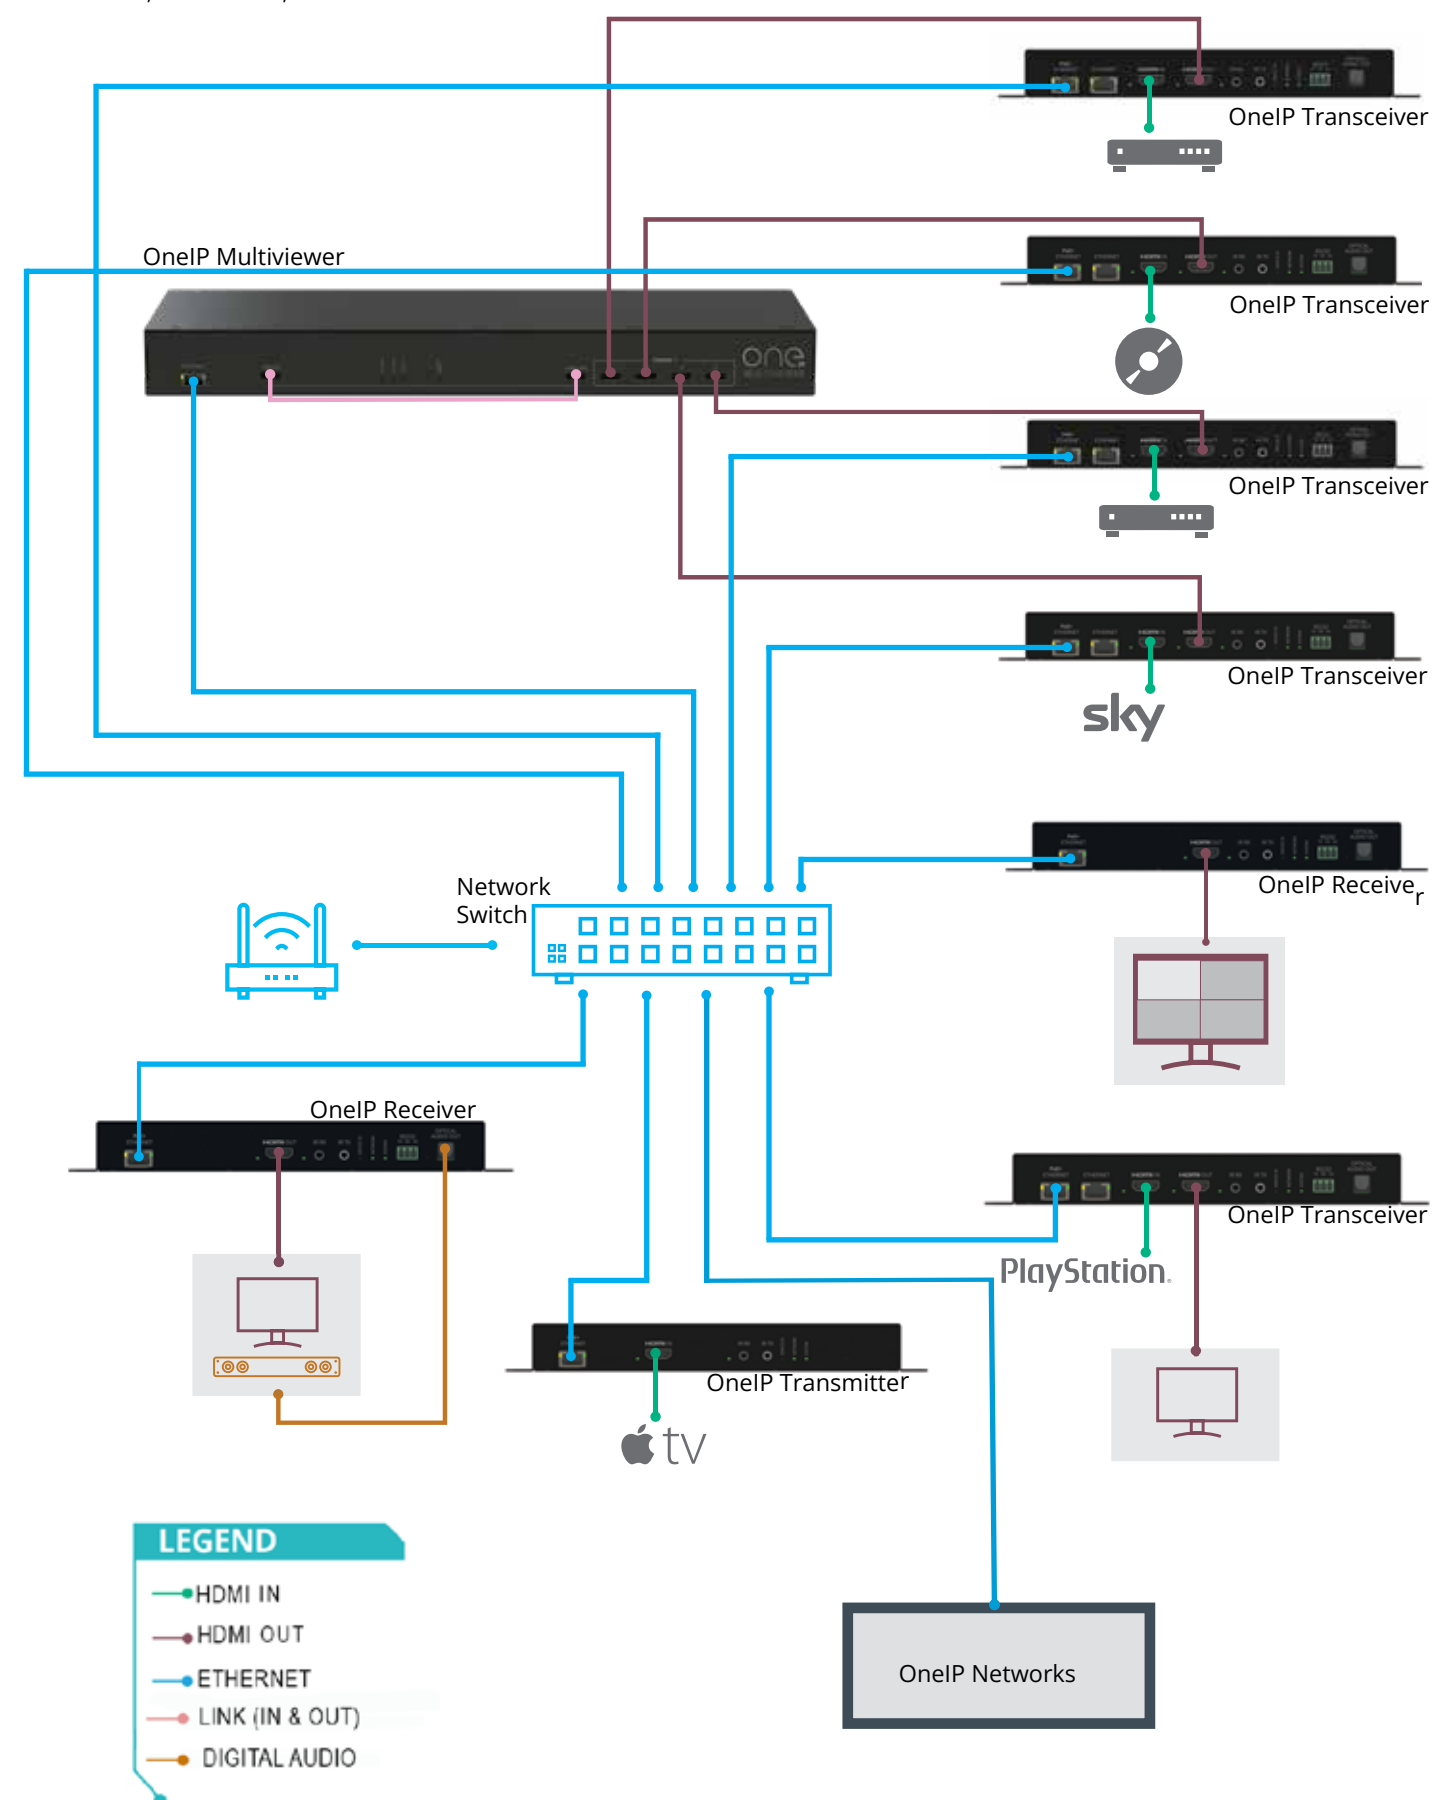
OneIP Transceiver

OneIP Multiviewer

one

OneIP Transceiver

OneIP Transceiver

OneIP Transceiver

sky

OneIP Receiver

Network Switch

OneIP Receiver

OneIP Transceiver

PlayStation.

OneIP Transmitter

tv

LEGEND

HDMI IN

HDMI OUT

ETHERNET

LINK (IN & OUT)

DIGITAL AUDIO

OneIP Networks